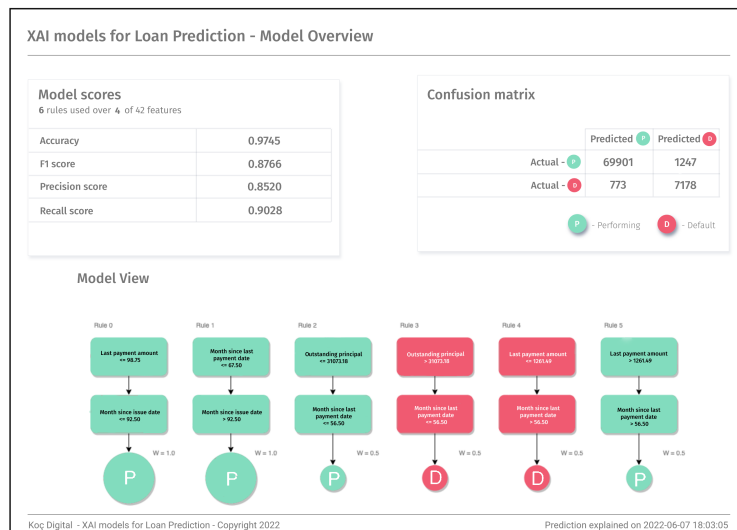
XAI models for Loan Prediction - Model Overview

Model scores
6 rules used over 4 of 42 features

| Accuracy | 0.9745 |
|---|---|
| F1 score | 0.8766 |
| Precision score | 0.8520 |
| Recall score | 0.9028 |

Confusion matrix

| | Predicted P | Predicted D |
|---|---|---|
| Actual - P | 69901 | 1247 |
| Actual - D | 773 | 7178 |

P - Performing D - Default

Model View

Rule 0
Last payment amount <= 98.75
Month since issue date <= 92.50
W = 1.0
P

Rule 1
Month since last payment date <= 67.50
Month since issue date > 92.50
W = 1.0
P

Rule 2
Outstanding principal <= 31073.18
Month since last payment date <= 56.50
W = 0.5
P

Rule 3
Outstanding principal > 31073.18
Month since last payment date <= 56.50
W = 0.5
D

Rule 4
Last payment amount <= 1261.49
Month since last payment date > 56.50
W = 0.5
D

Rule 5
Last payment amount > 1261.49
Month since last payment date > 56.50
W = 0.5
P

Koç Digital - XAI models for Loan Prediction - Copyright 2022

Prediction explained on 2022-06-07 18:03:05